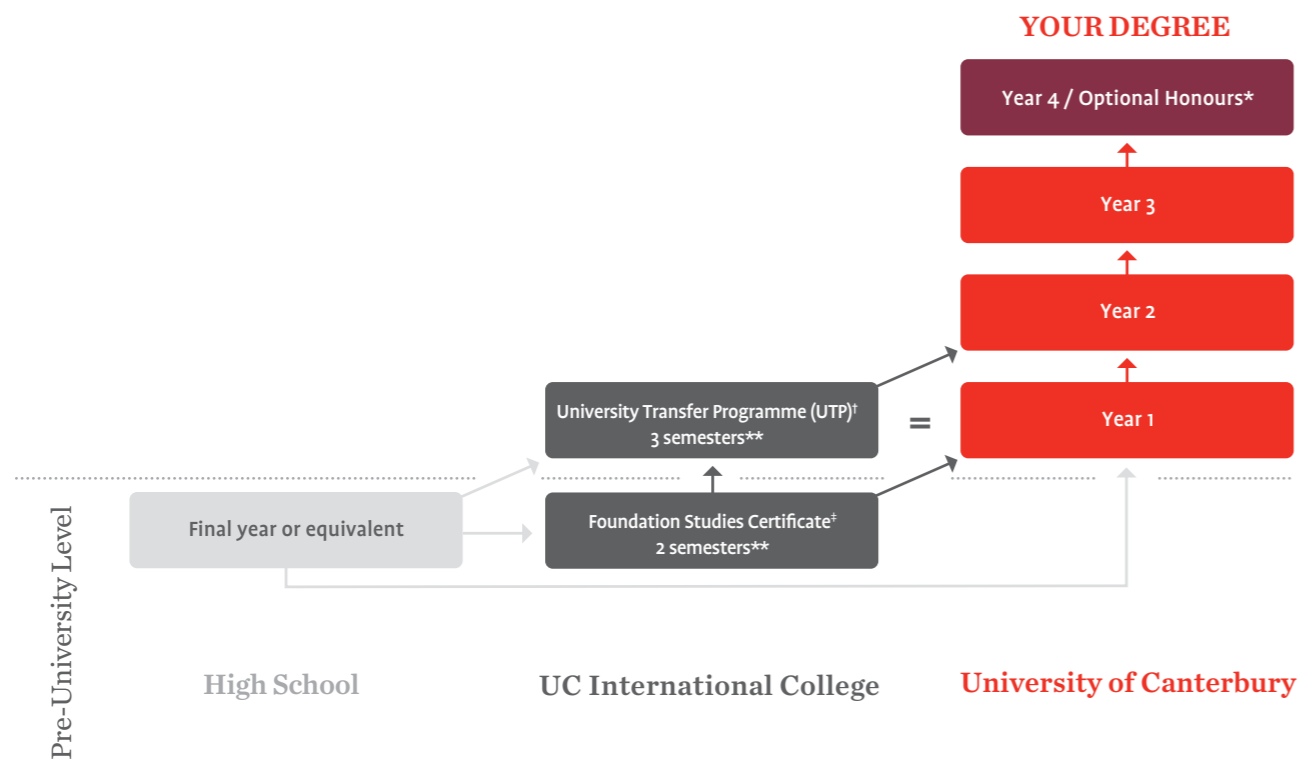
YOUR DEGREE

Year 4 / Optional Honours*

Year 3

Year 2

University Transfer Programme (UTP)†
3 semesters**

=

Year 1

Final year or equivalent

Foundation Studies Certificate‡
2 semesters**

Pre-University Level

High School

UC International College

University of Canterbury